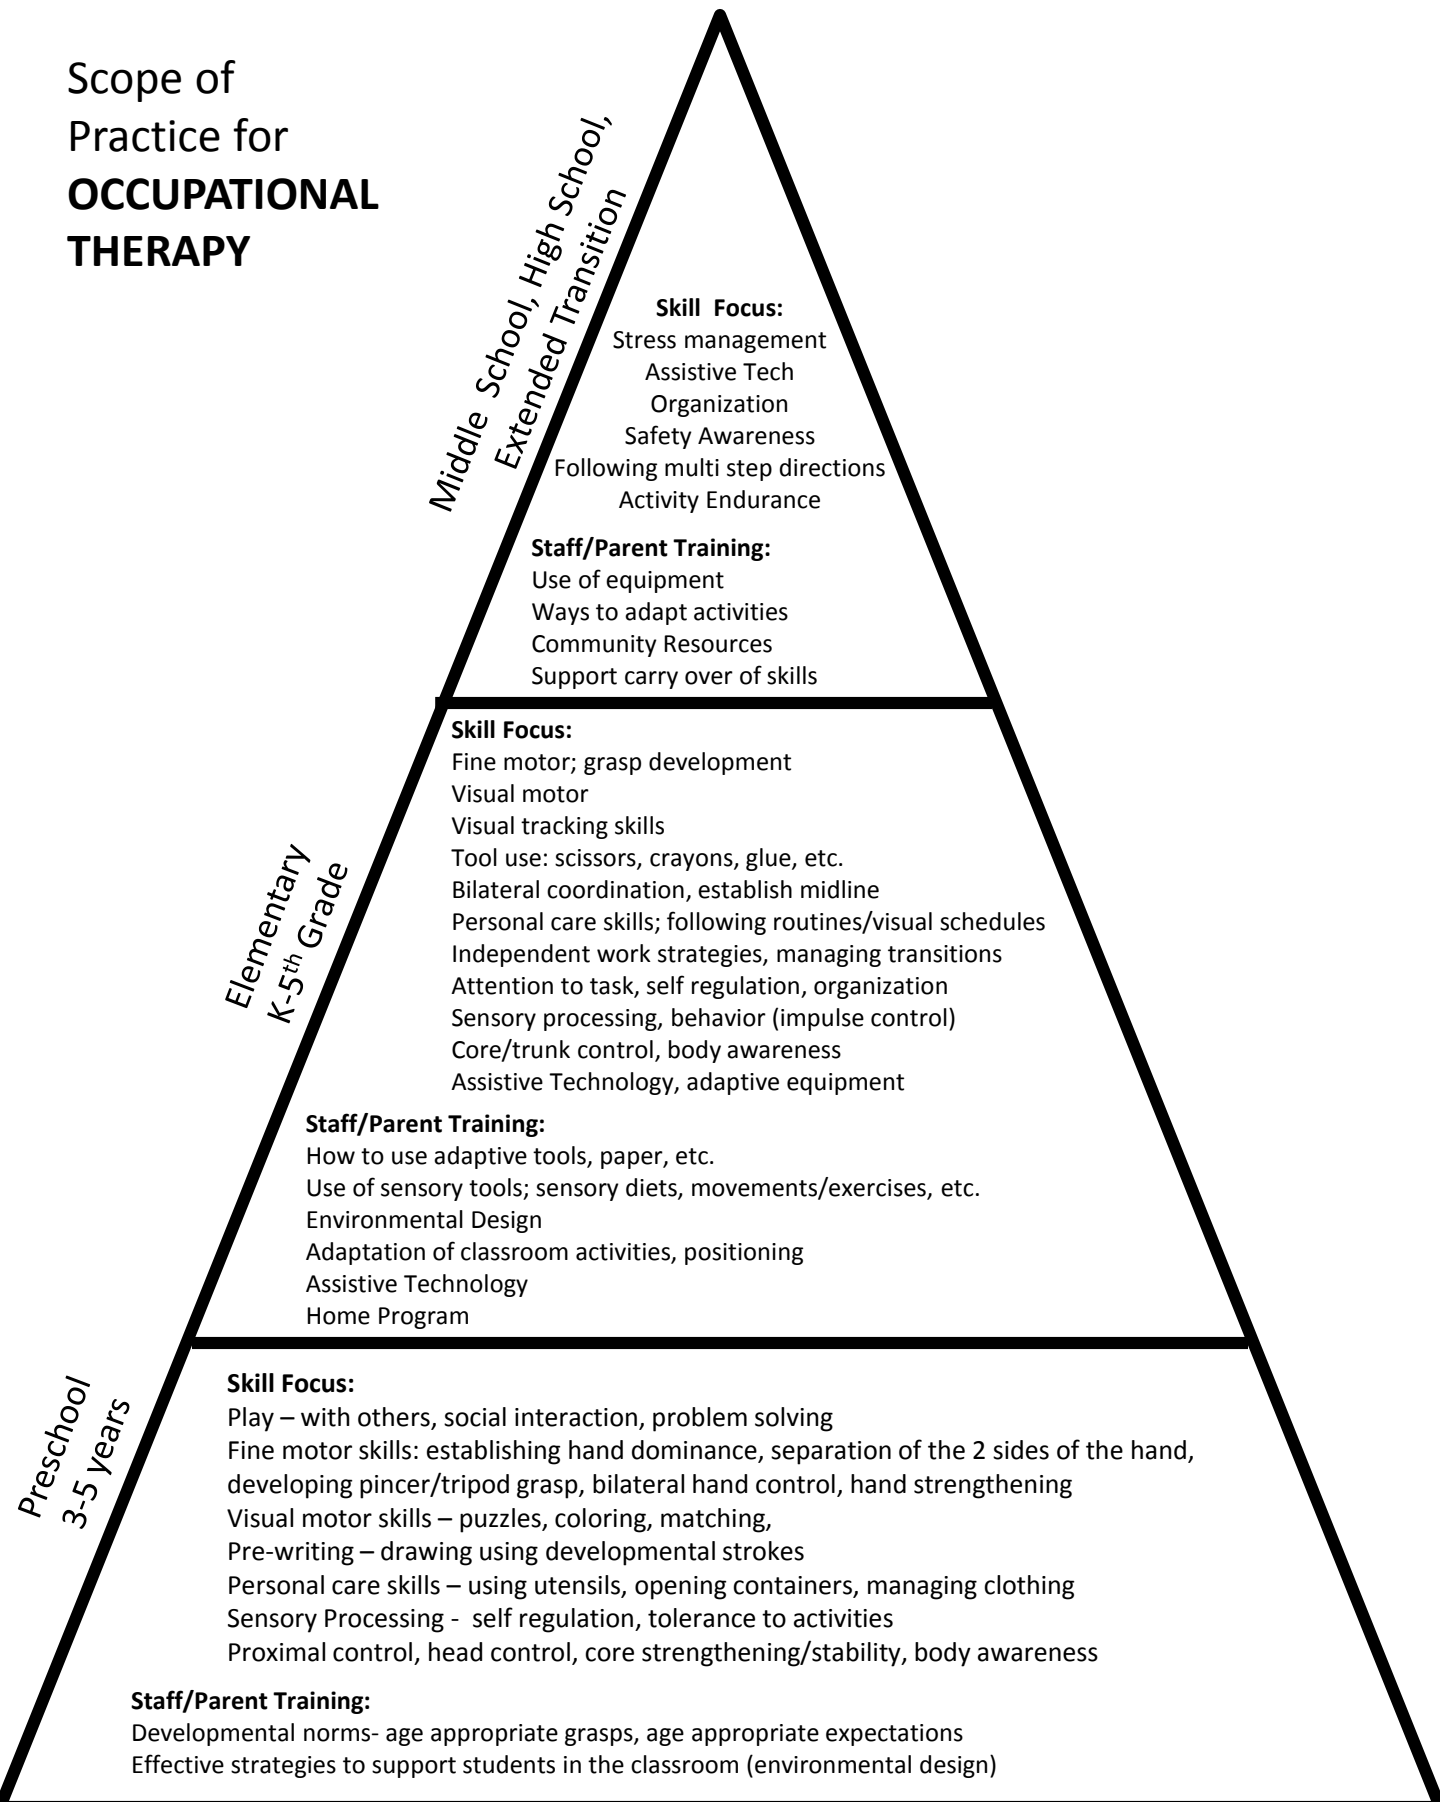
Scope of Practice for **OCCUPATIONAL THERAPY**

Middle School, High School, Extended Transition

**Skill Focus:**
Stress management
Assistive Tech
Organization
Safety Awareness
Following multi step directions
Activity Endurance

**Staff/Parent Training:**
Use of equipment
Ways to adapt activities
Community Resources
Support carry over of skills

Elementary K-5$^{th}$ Grade

**Skill Focus:**
Fine motor; grasp development
Visual motor
Visual tracking skills
Tool use: scissors, crayons, glue, etc.
Bilateral coordination, establish midline
Personal care skills; following routines/visual schedules
Independent work strategies, managing transitions
Attention to task, self regulation, organization
Sensory processing, behavior (impulse control)
Core/trunk control, body awareness
Assistive Technology, adaptive equipment

**Staff/Parent Training:**
How to use adaptive tools, paper, etc.
Use of sensory tools; sensory diets, movements/exercises, etc.
Environmental Design
Adaptation of classroom activities, positioning
Assistive Technology
Home Program

Preschool 3-5 years

**Skill Focus:**
Play – with others, social interaction, problem solving
Fine motor skills: establishing hand dominance, separation of the 2 sides of the hand, developing pincer/tripod grasp, bilateral hand control, hand strengthening
Visual motor skills – puzzles, coloring, matching,
Pre-writing – drawing using developmental strokes
Personal care skills – using utensils, opening containers, managing clothing
Sensory Processing - self regulation, tolerance to activities
Proximal control, head control, core strengthening/stability, body awareness

**Staff/Parent Training:**
Developmental norms- age appropriate grasps, age appropriate expectations
Effective strategies to support students in the classroom (environmental design)